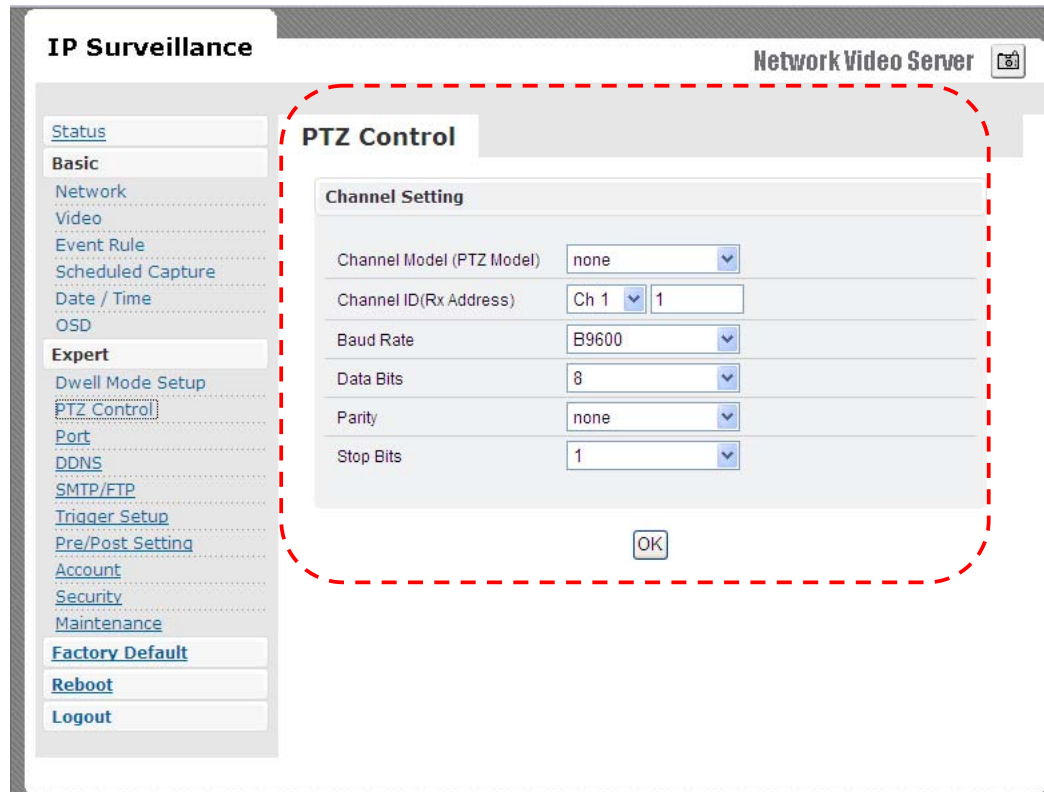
IP Surveillance

Network Video Server

Status
Basic
Network
Video
Event Rule
Scheduled Capture
Date / Time
OSD
Expert
Dwell Mode Setup
PTZ Control
Port
DDNS
SMTP/FTP
Trigger Setup
Pre/Post Setting
Account
Security
Maintenance
Factory Default
Reboot
Logout

PTZ Control

Channel Setting

| | |
|---|---|
| Channel Model (PTZ Model) | none |
| Channel ID(Rx Address) | Ch 1 1 |
| Baud Rate | B9600 |
| Data Bits | 8 |
| Parity | none |
| Stop Bits | 1 |

OK